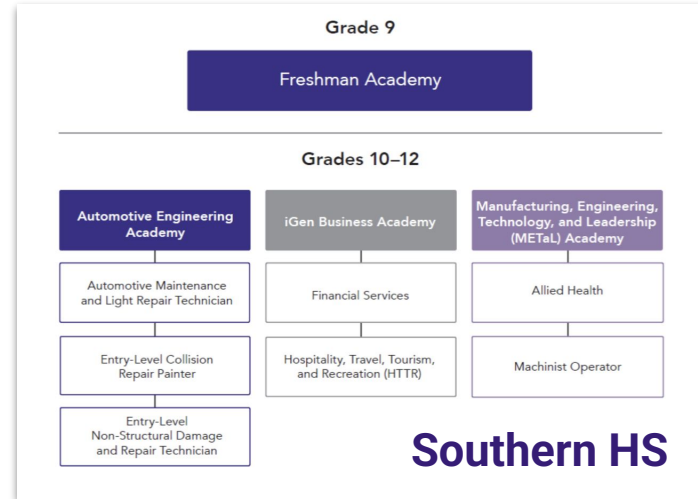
Grade 9

Freshman Academy

Grades 10–12

Automotive Engineering Academy

Automotive Maintenance and Light Repair Technician

Entry-Level Collision Repair Painter

Entry-Level Non-Structural Damage and Repair Technician

iGen Business Academy

Financial Services

Hospitality, Travel, Tourism, and Recreation (HTTR)

Manufacturing, Engineering, Technology, and Leadership (METaL) Academy

Allied Health

Machinist Operator

Southern HS